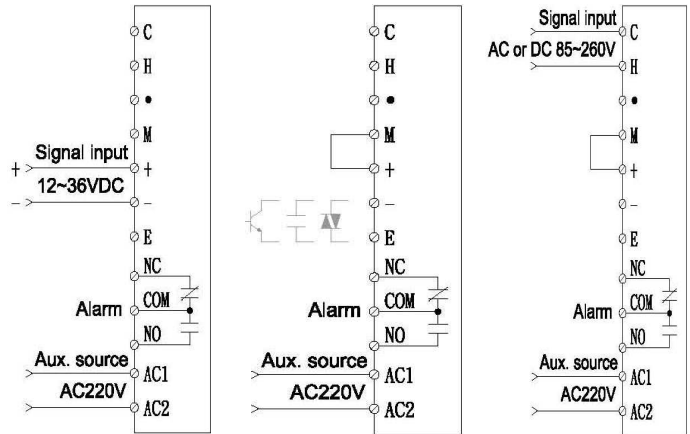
C
H
•
M
Signal input
+
+
12~36VDC
−
−
E
NC
Alarm
COM
NO
Aux. source
AC1
AC220V
AC2

C
H
•
M
+
−
E
NC
Alarm
COM
NO
Aux. source
AC1
AC220V
AC2

Signal input
C
AC or DC 85~260V
H
•
M
+
−
E
NC
Alarm
COM
NO
Aux. source
AC1
AC220V
AC2